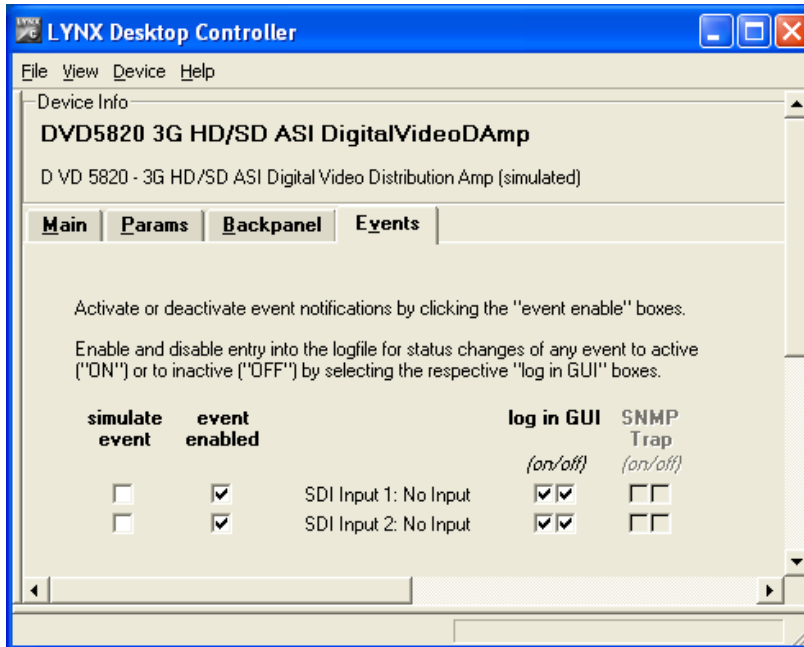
LYNX Desktop Controller

File View Device Help

Device Info

DVD5820 3G HD/SD ASI DigitalVideoDAmp

D VD 5820 - 3G HD/SD ASI Digital Video Distribution Amp (simulated)

Main | Params | Backpanel | Events

Activate or deactivate event notifications by clicking the "event enable" boxes.

Enable and disable entry into the logfile for status changes of any event to active ("ON") or to inactive ("OFF") by selecting the respective "log in GUI" boxes.

| simulate event | event enabled | | log in GUI (on/off) | SNMP Trap (on/off) |
|---|---|---|---|---|
| ☐ | ☑ | SDI Input 1: No Input | ☑☑ | ☐☐ |
| ☐ | ☑ | SDI Input 2: No Input | ☑☑ | ☐☐ |